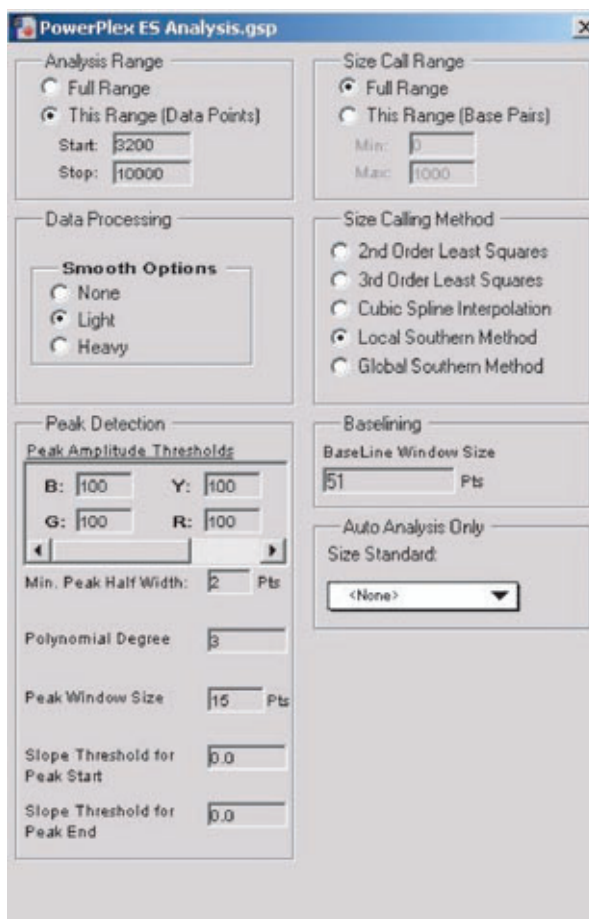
PowerPlex ES Analysis.gsp

X

Analysis Range
Full Range
This Range (Data Points)
Start: 3200
Stop: 10000

Size Call Range
Full Range
This Range (Base Pairs)
Min: 0
Max: 1000

Data Processing
Smooth Options
None
Light
Heavy

Size Calling Method
2nd Order Least Squares
3rd Order Least Squares
Cubic Spline Interpolation
Local Southern Method
Global Southern Method

Peak Detection
Peak Amplitude Thresholds
B: 100
Y: 100
G: 100
R: 100
Min. Peak Half Width: 2 Pts
Polynomial Degree 3
Peak Window Size 15 Pts
Slope Threshold for Peak Start 0.0
Slope Threshold for Peak End 0.0

Baselining
BaseLine Window Size
51 Pts

Auto Analysis Only
Size Standard:
<None>